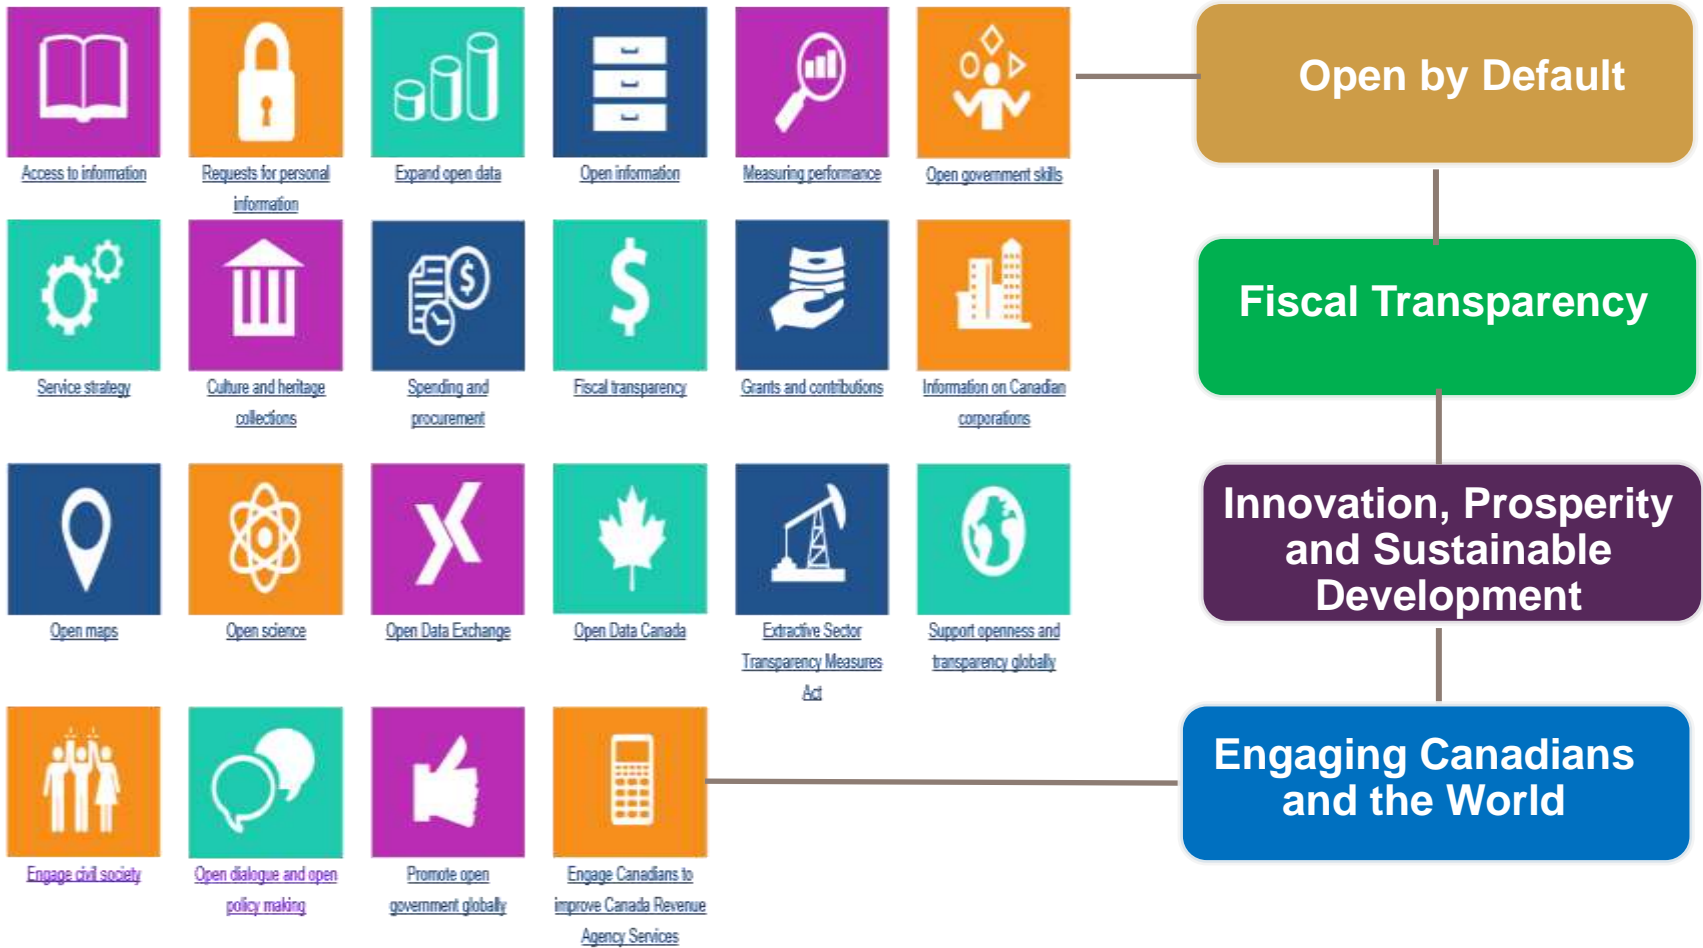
Access to information

Requests for personal information

Expand open data

Open information

Measuring performance

Open government skills

Open by Default

Service strategy

Culture and heritage collections

Spending and procurement

Fiscal transparency

Grants and contributions

Information on Canadian corporations

Fiscal Transparency

Open maps

Open science

Open Data Exchange

Open Data Canada

Extractive Sector Transparency Measures Act

Support openness and transparency globally

Innovation, Prosperity and Sustainable Development

Engage civil society

Open dialogue and open policy making

Promote open government globally

Engage Canadians to improve Canada Revenue Agency Services

Engaging Canadians and the World